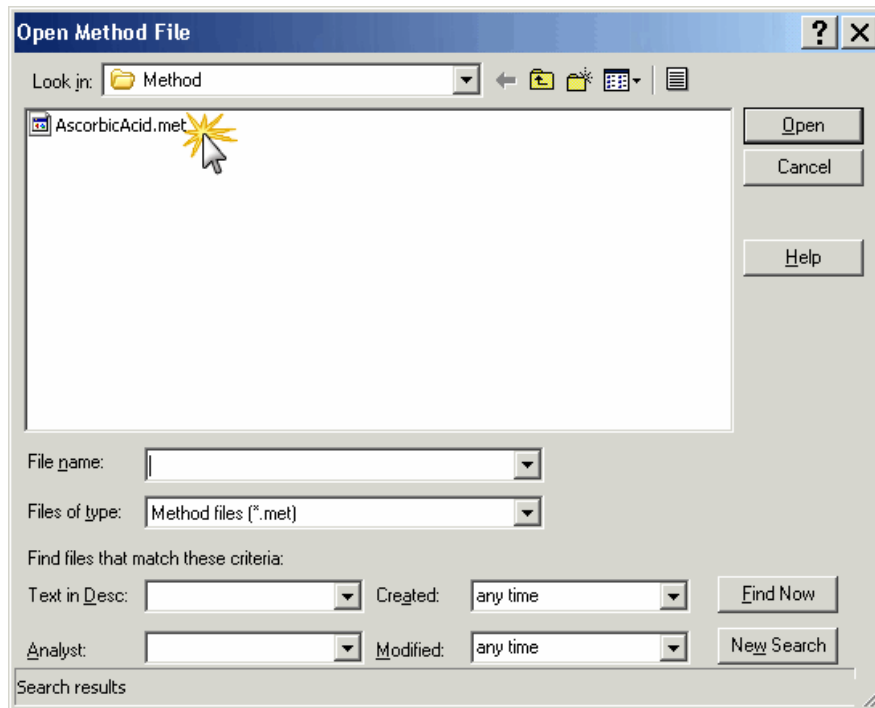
Open Method File

?

Look in: Method

AscorbicAcid.met

Open

Cancel

Help

File name:

Files of type: Method files (*.met)

Find files that match these criteria:

Text in Desc:

Created: any time

Find Now

Analyst:

Modified: any time

New Search

Search results